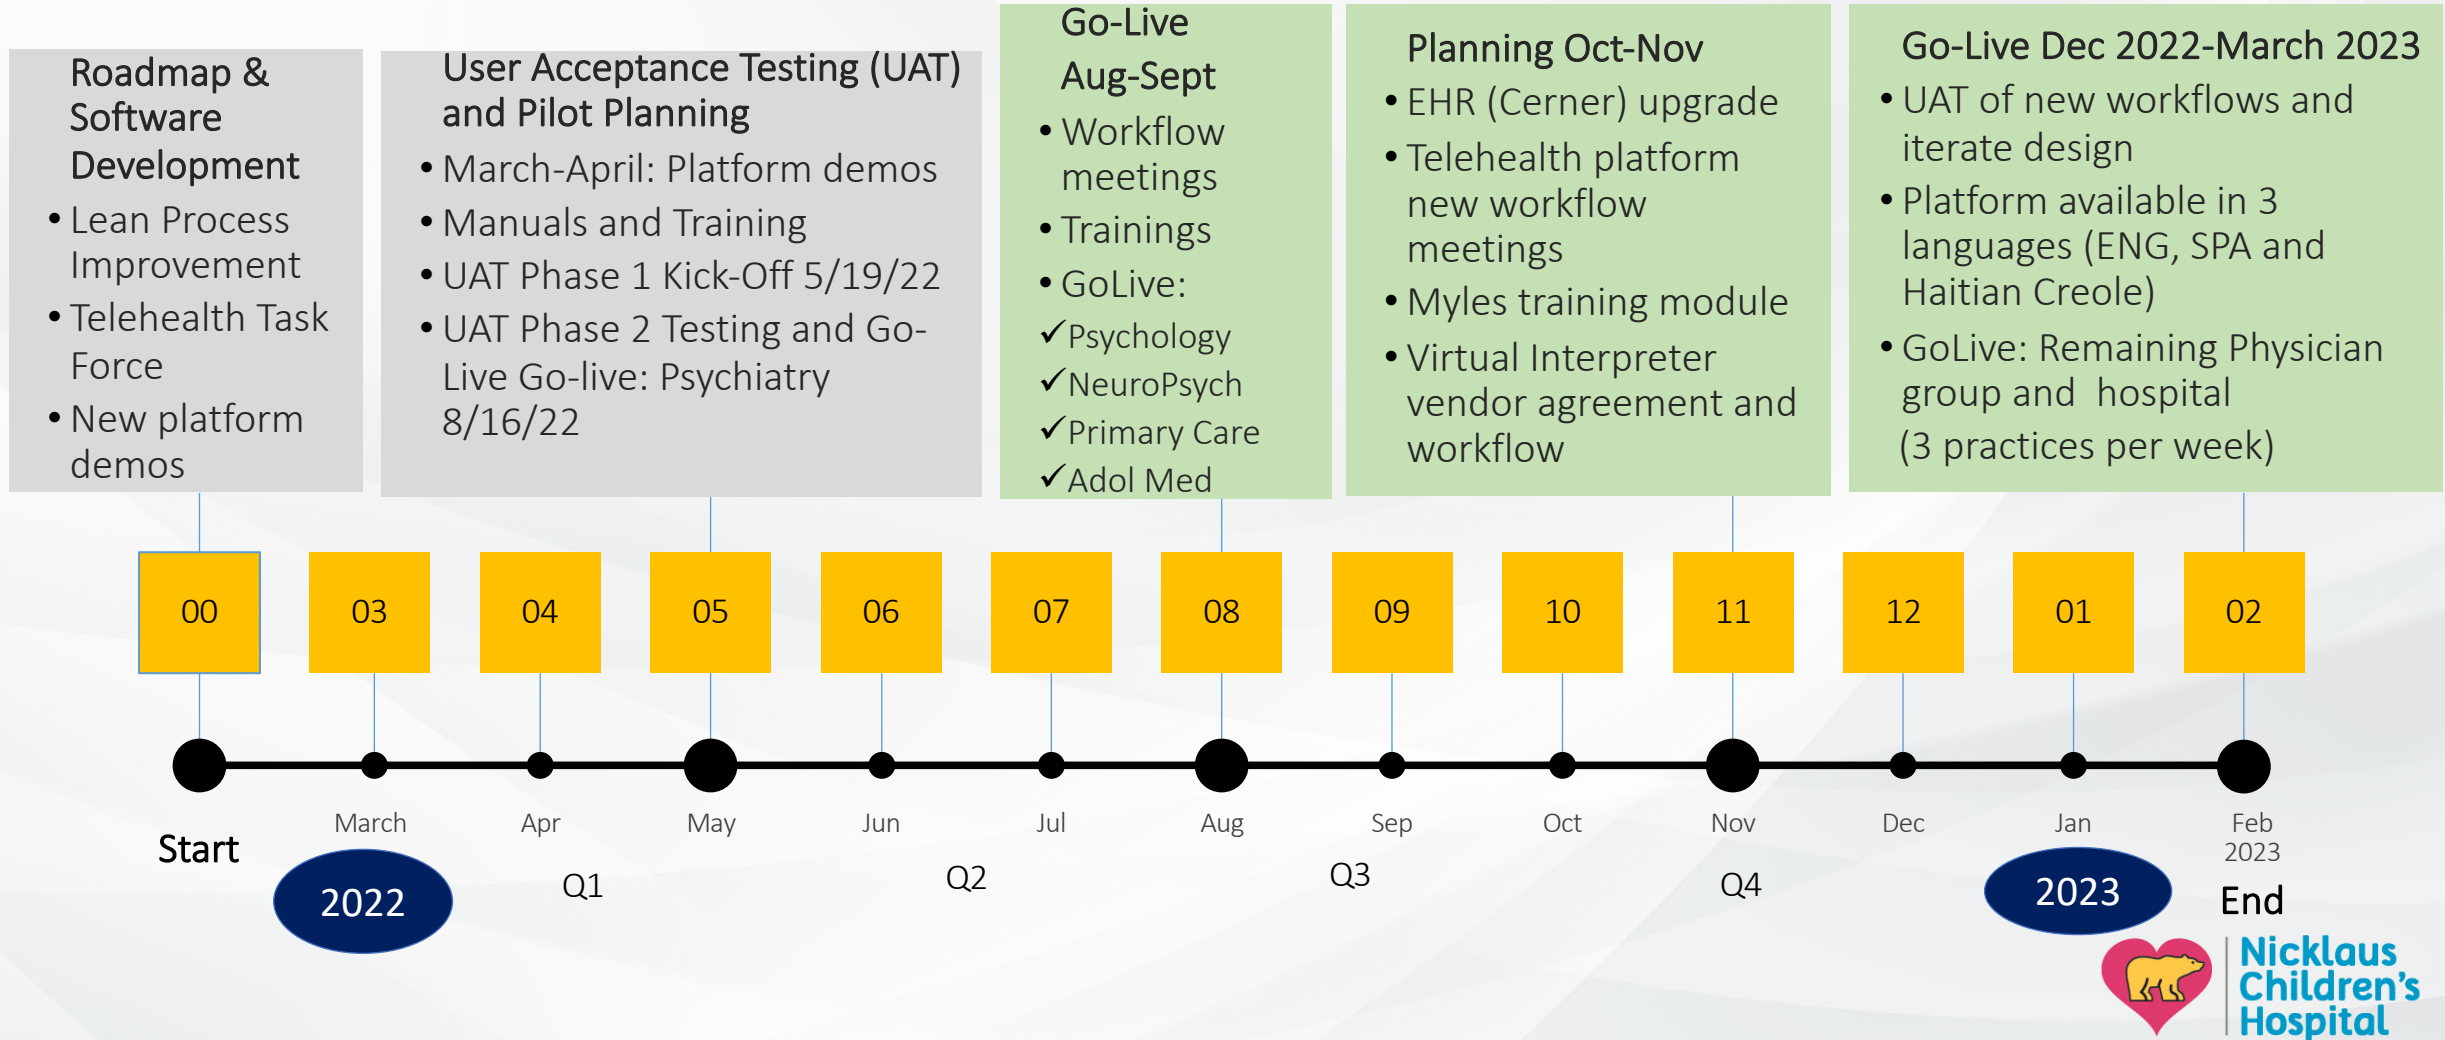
Roadmap & Software Development
• Lean Process Improvement
• Telehealth Task Force
• New platform demos

User Acceptance Testing (UAT) and Pilot Planning
• March-April: Platform demos
• Manuals and Training
• UAT Phase 1 Kick-Off 5/19/22
• UAT Phase 2 Testing and Go-Live Go-live: Psychiatry 8/16/22

Go-Live Aug-Sept
• Workflow meetings
• Trainings
• GoLive:
✓Psychology
✓NeuroPsych
✓Primary Care
✓Adol Med

Planning Oct-Nov
• EHR (Cerner) upgrade
• Telehealth platform new workflow meetings
• Myles training module
• Virtual Interpreter vendor agreement and workflow

Go-Live Dec 2022-March 2023
• UAT of new workflows and iterate design
• Platform available in 3 languages (ENG, SPA and Haitian Creole)
• GoLive: Remaining Physician group and hospital (3 practices per week)

00 03 04 05 06 07 08 09 10 11 12 01 02

Start
March Apr May Jun Jul Aug Sep Oct Nov Dec Jan Feb 2023

2022
Q1 Q2 Q3 Q4
2023
End

Nicklaus Children's Hospital